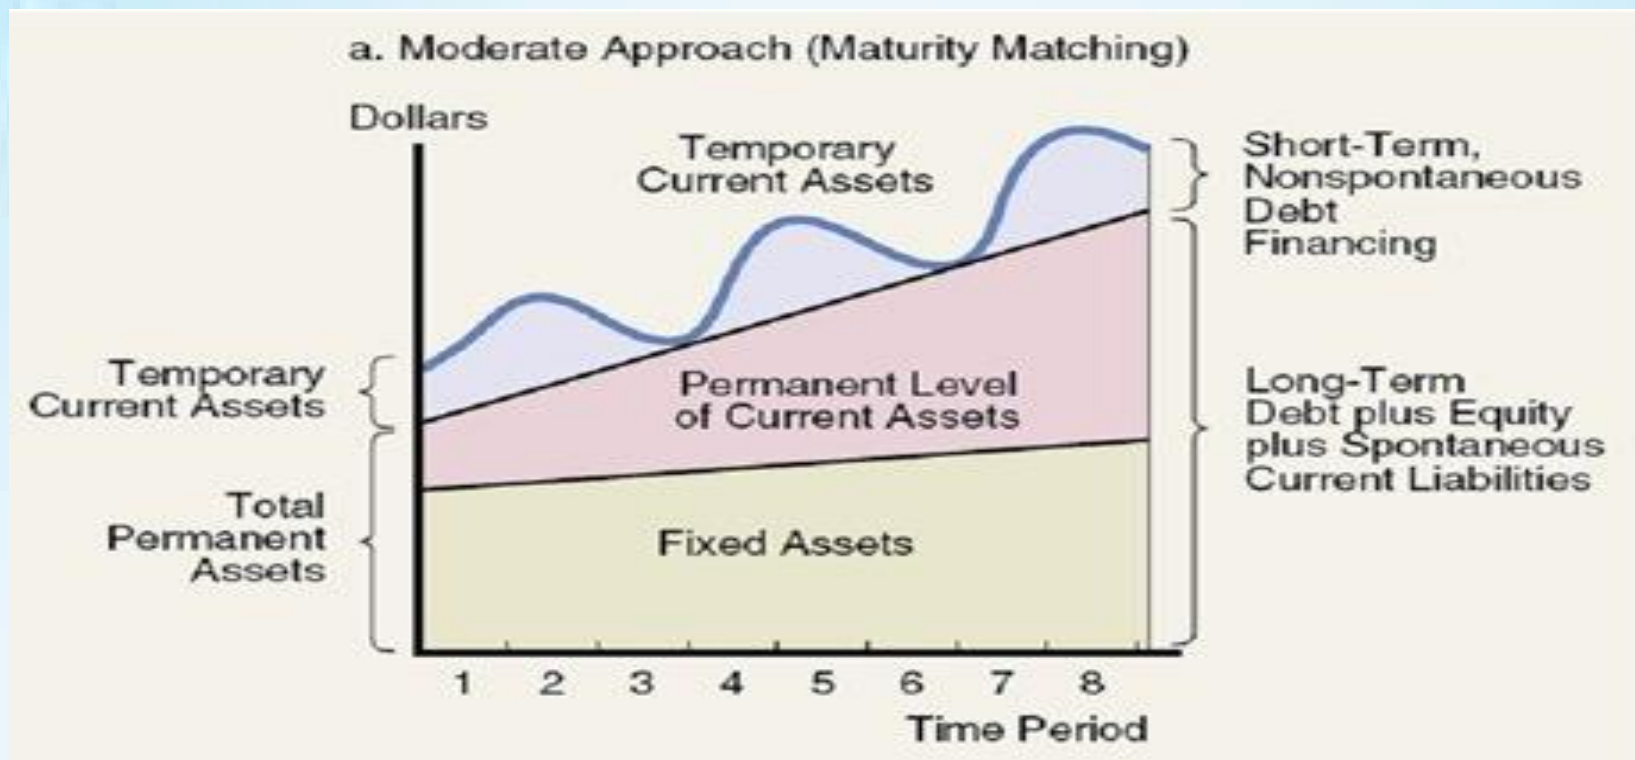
a. Moderate Approach (Maturity Matching)

Dollars

Temporary Current Assets

Short-Term, Nonspontaneous Debt Financing

Temporary Current Assets

Permanent Level of Current Assets

Long-Term Debt plus Equity plus Spontaneous Current Liabilities

Total Permanent Assets

Fixed Assets

1 2 3 4 5 6 7 8

Time Period